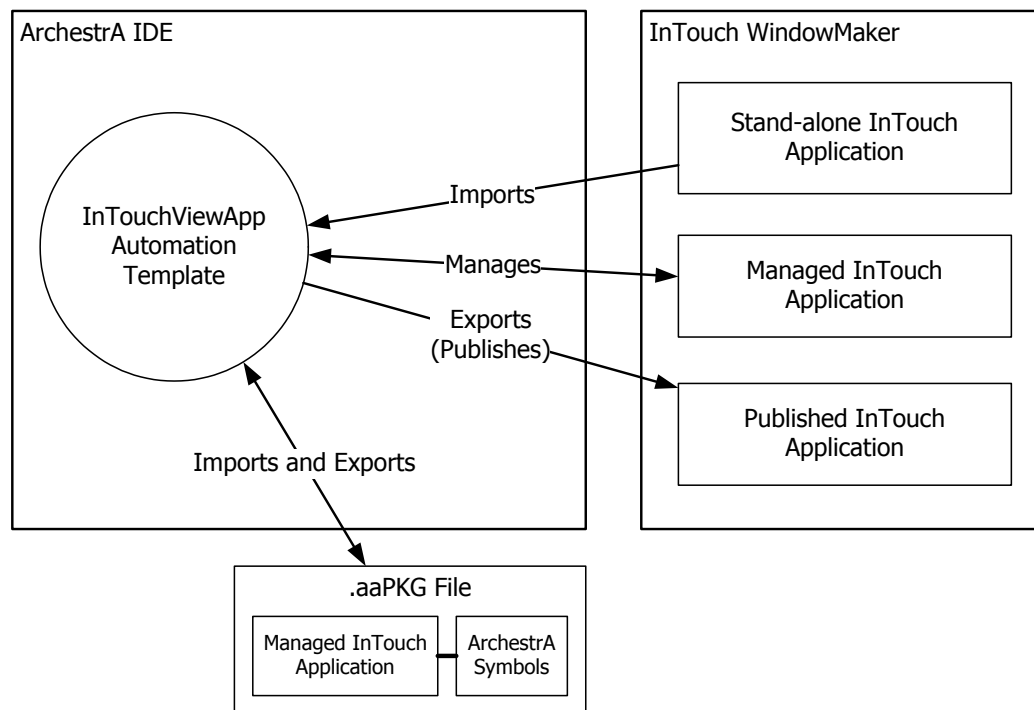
ArchestrA IDE

InTouchViewApp Automation Template

Imports

Manages

Exports (Publishes)

Imports and Exports

InTouch WindowMaker

Stand-alone InTouch Application

Managed InTouch Application

Published InTouch Application

.aaPKG File

Managed InTouch Application

ArchestrA Symbols